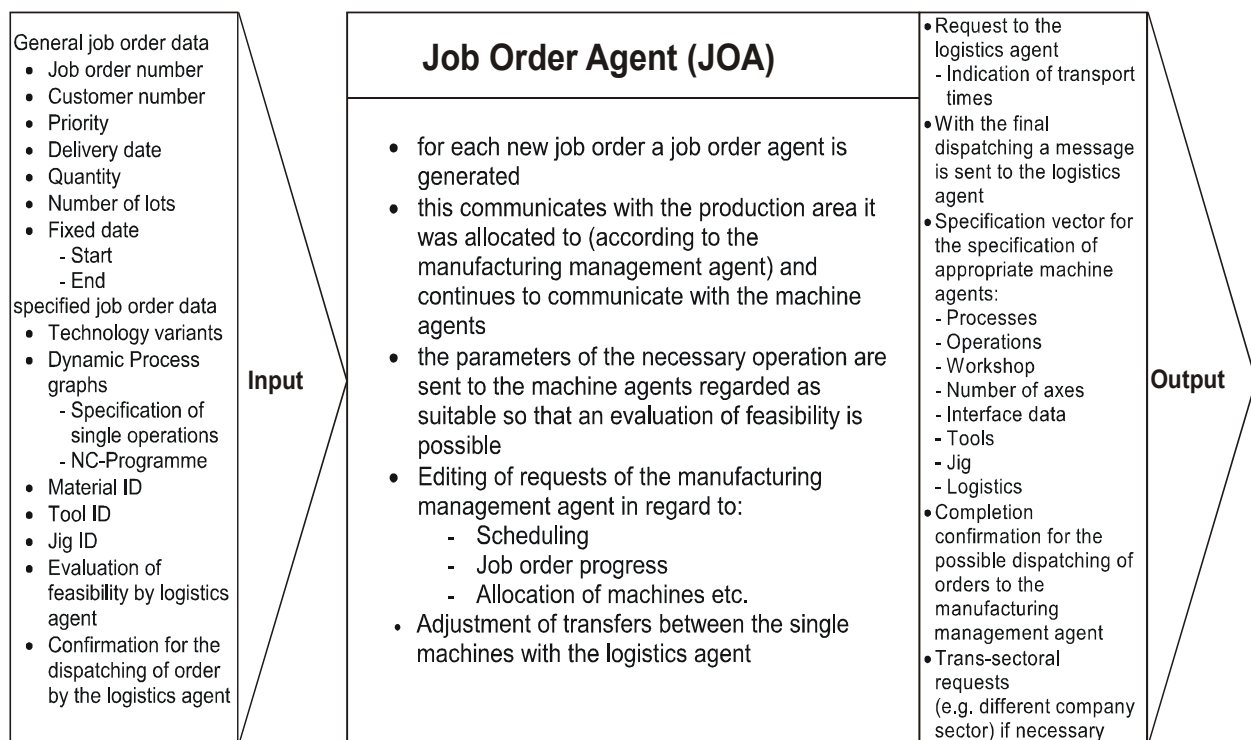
General job order data
- Job order number
- Customer number
- Priority
- Delivery date
- Quantity
- Number of lots
- Fixed date
  - Start
  - End

specified job order data
- Technology variants
- Dynamic Process graphs
  - Specification of single operations
  - NC-Programme
- Material ID
- Tool ID
- Jig ID
- Evaluation of feasibility by logistics agent
- Confirmation for the dispatching of order by the logistics agent

Input

Job Order Agent (JOA)

- for each new job order a job order agent is generated
- this communicates with the production area it was allocated to (according to the manufacturing management agent) and continues to communicate with the machine agents
- the parameters of the necessary operation are sent to the machine agents regarded as suitable so that an evaluation of feasibility is possible
- Editing of requests of the manufacturing management agent in regard to:
  - Scheduling
  - Job order progress
  - Allocation of machines etc.
- Adjustment of transfers between the single machines with the logistics agent

- Request to the logistics agent
  - Indication of transport times
- With the final dispatching a message is sent to the logistics agent
- Specification vector for the specification of appropriate machine agents:
  - Processes
  - Operations
  - Workshop
  - Number of axes
  - Interface data
  - Tools
  - Jig
  - Logistics
- Completion confirmation for the possible dispatching of orders to the manufacturing management agent
- Trans-sectoral requests (e.g. different company sector) if necessary

Output